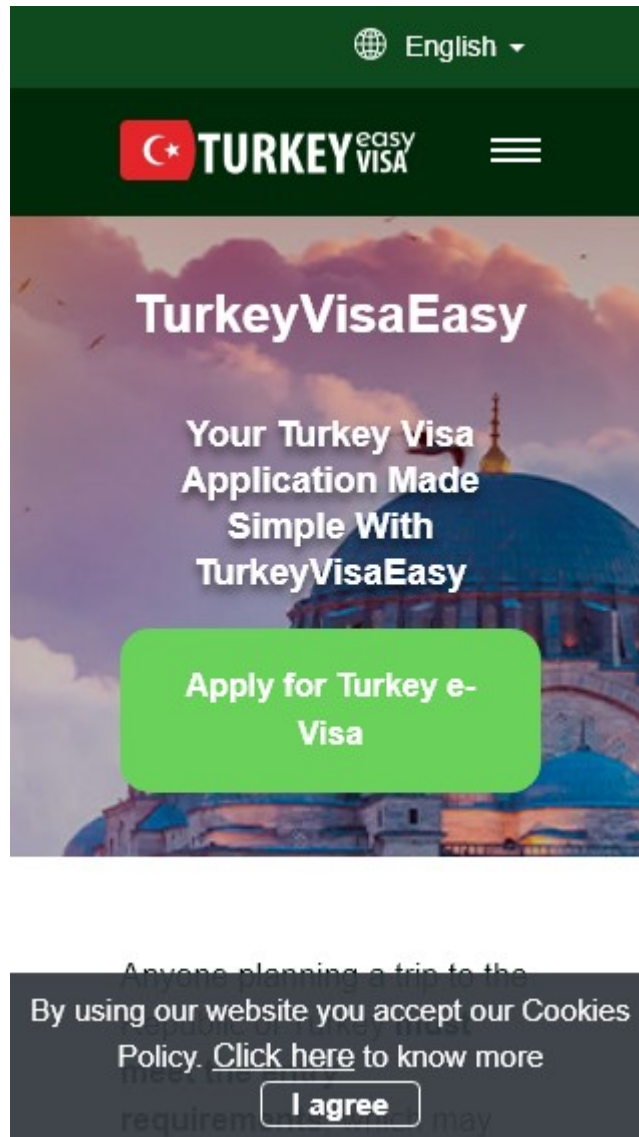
English

TURKEY easy VISA

TurkeyVisaEasy

Your Turkey Visa Application Made Simple With TurkeyVisaEasy

Apply for Turkey e-Visa

Anyone planning a trip to the Republic of Turkey must meet the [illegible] requirements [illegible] may

By using our website you accept our Cookies Policy. Click here to know more

I agree